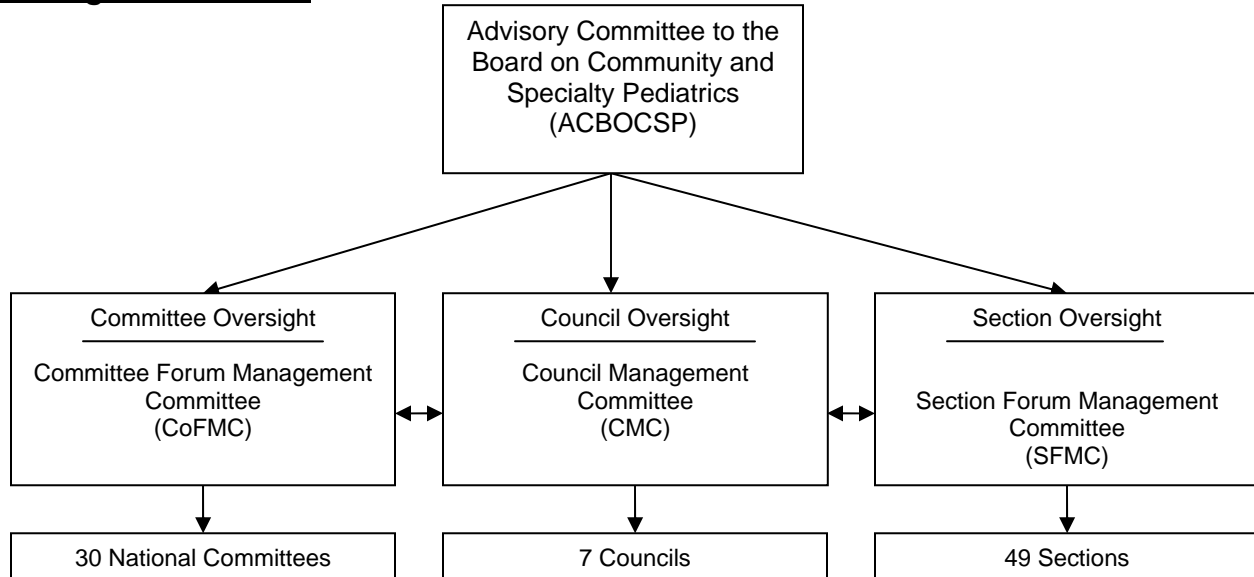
Advisory Committee to the Board on Community and Specialty Pediatrics (ACBOCSP)

Committee Oversight

Committee Forum Management Committee (CoFMC)

Council Oversight

Council Management Committee (CMC)

Section Oversight

Section Forum Management Committee (SFMC)

30 National Committees

7 Councils

49 Sections